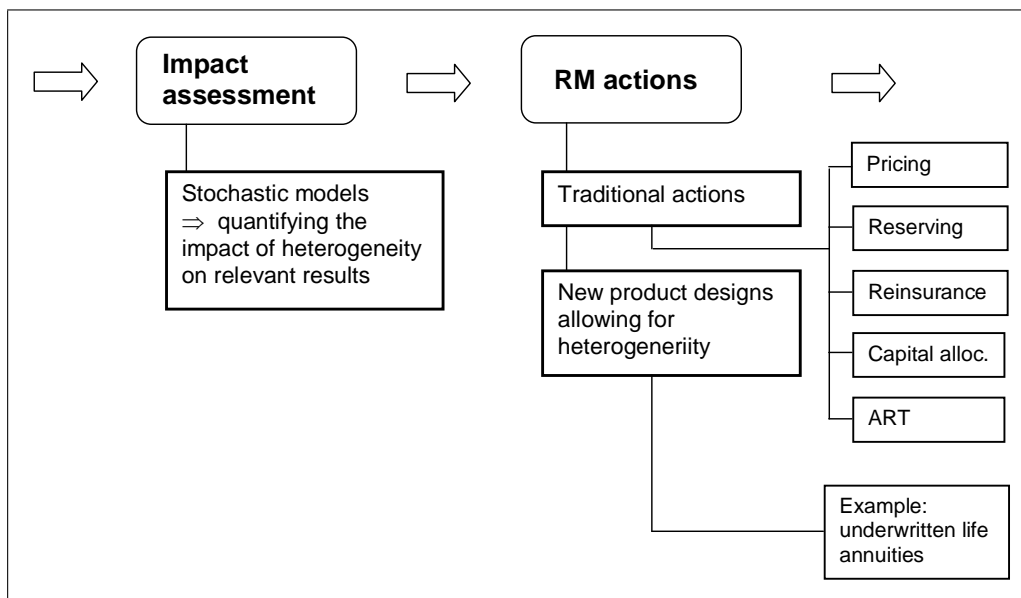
Impact assessment

Stochastic models $\Rightarrow$ quantifying the impact of heterogeneity on relevant results

RM actions

Traditional actions

New product designs allowing for heterogeneriity

Pricing

Reserving

Reinsurance

Capital alloc.

ART

Example: underwritten life annuities